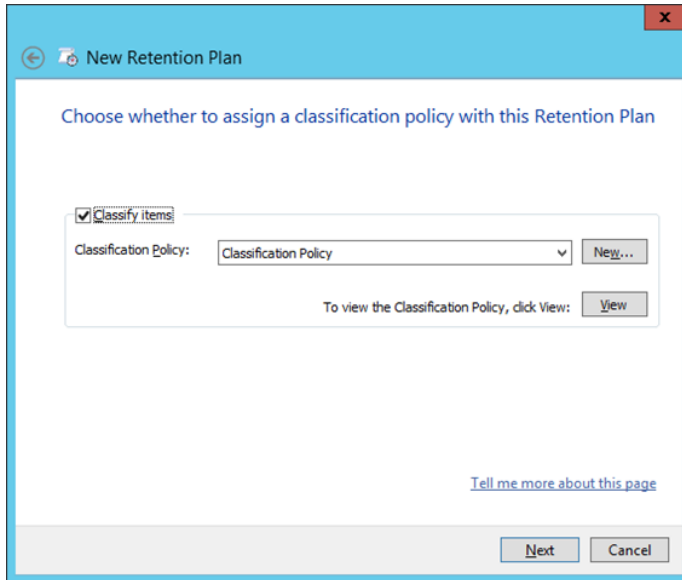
x

New Retention Plan

Choose whether to assign a classification policy with this Retention Plan

Classify items

Classification Policy: Classification Policy New...

To view the Classification Policy, click View: View

Tell me more about this page

Next Cancel